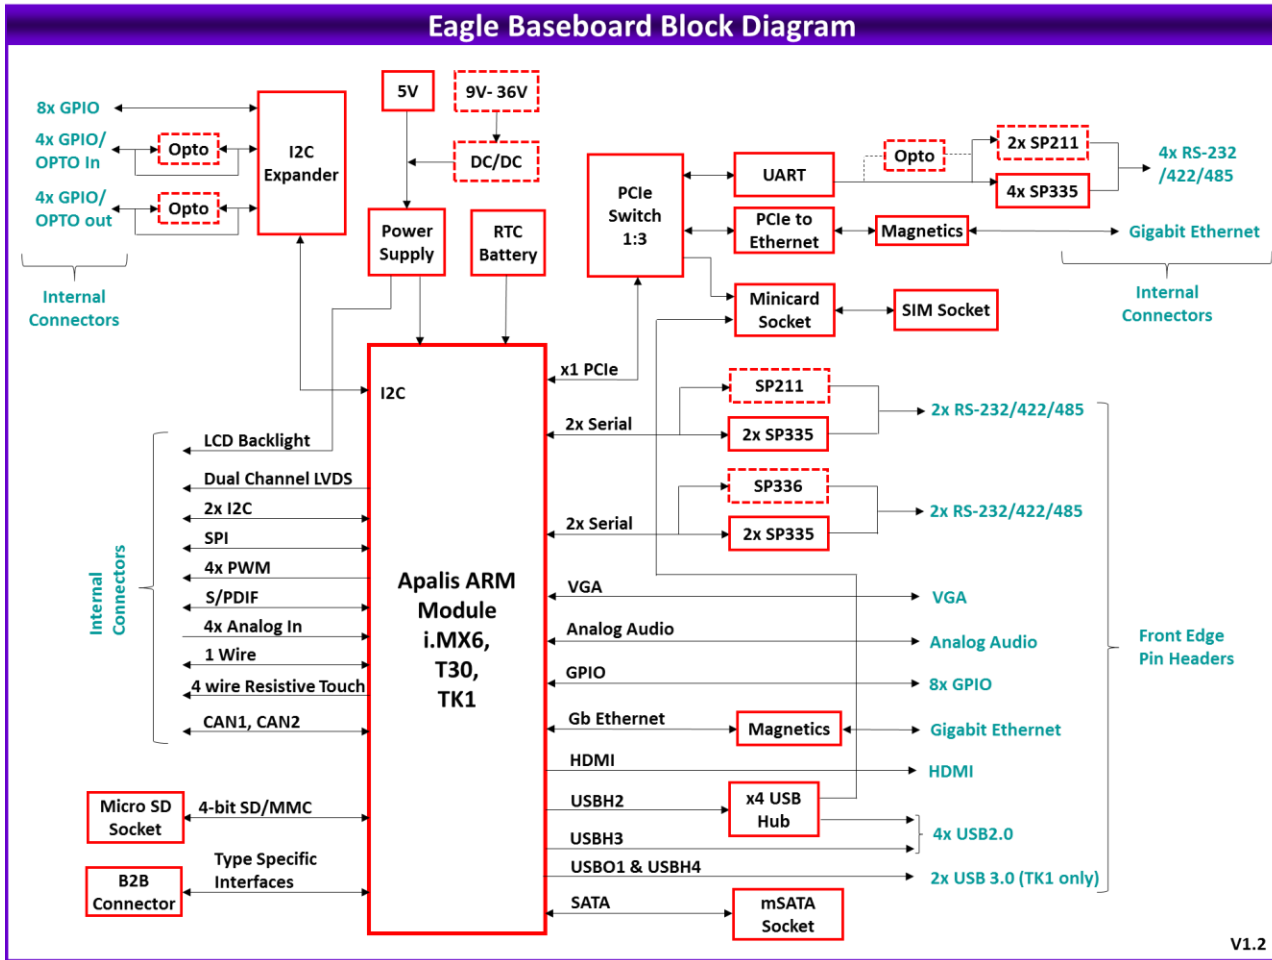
Eagle Baseboard Block Diagram

8x GPIO
4x GPIO/ OPTO In
Opto
4x GPIO/ OPTO out
Opto
I2C Expander
Internal Connectors

5V
9V- 36V
DC/DC
Power Supply
RTC Battery

PCIe Switch 1:3
UART
Opto
2x SP211
4x SP335
4x RS-232 /422/485
PCIe to Ethernet
Magnetics
Gigabit Ethernet
Internal Connectors
Minicard Socket
SIM Socket

x1 PCIe
I2C
SP211
2x Serial
2x SP335
2x RS-232/422/485
SP336
2x Serial
2x SP335
2x RS-232/422/485

Internal Connectors
LCD Backlight
Dual Channel LVDS
2x I2C
SPI
4x PWM
S/PDIF
4x Analog In
1 Wire
4 wire Resistive Touch
CAN1, CAN2

Apalis ARM Module i.MX6, T30, TK1

VGA
VGA
Analog Audio
Analog Audio
GPIO
8x GPIO
Gb Ethernet
Magnetics
Gigabit Ethernet
HDMI
HDMI
Front Edge Pin Headers

Micro SD Socket
4-bit SD/MMC
B2B Connector
Type Specific Interfaces

USBH2
x4 USB Hub
USBH3
4x USB2.0
USBO1 & USBH4
2x USB 3.0 (TK1 only)
SATA
mSATA Socket

V1.2